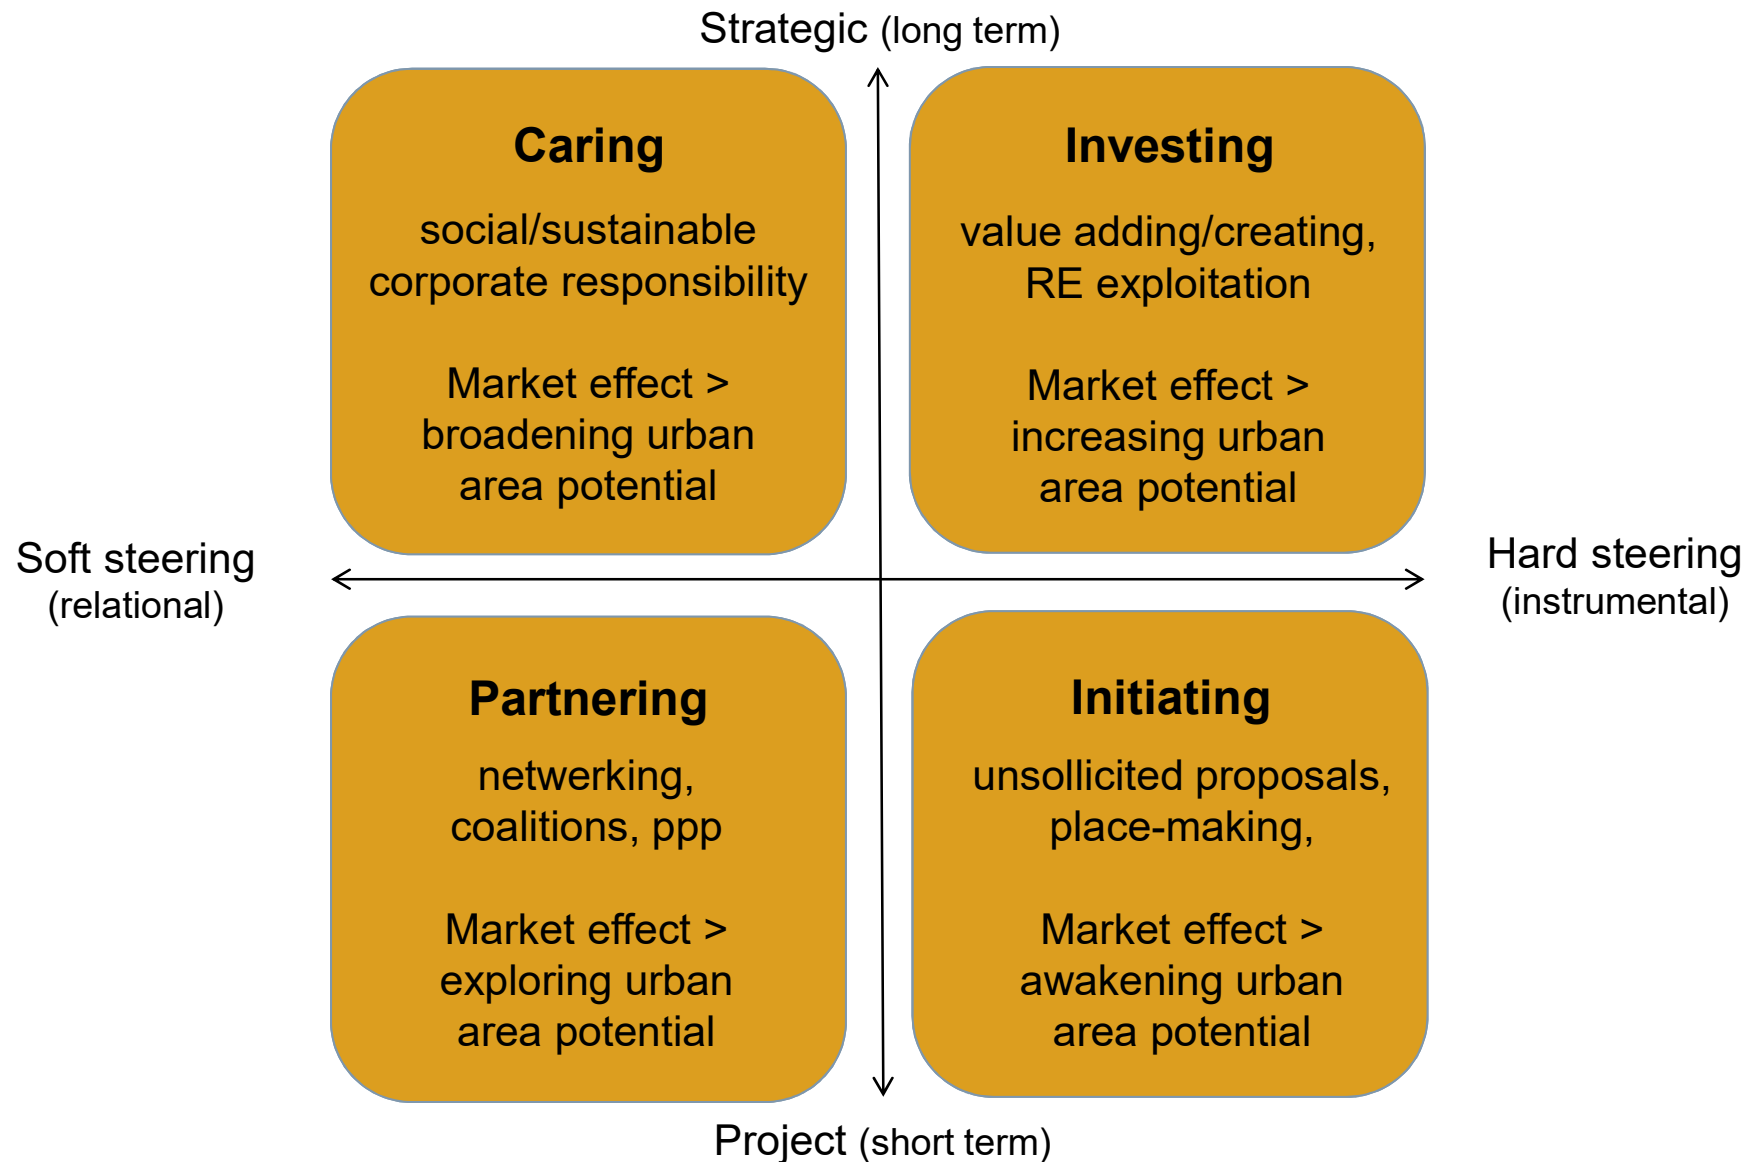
Strategic (long term)

Caring

social/sustainable corporate responsibility

Market effect > broadening urban area potential

Investing

value adding/creating, RE exploitation

Market effect > increasing urban area potential

Soft steering (relational)

Hard steering (instrumental)

Partnering

netwerking, coalitions, ppp

Market effect > exploring urban area potential

Initiating

unsollicited proposals, place-making,

Market effect > awakening urban area potential

Project (short term)